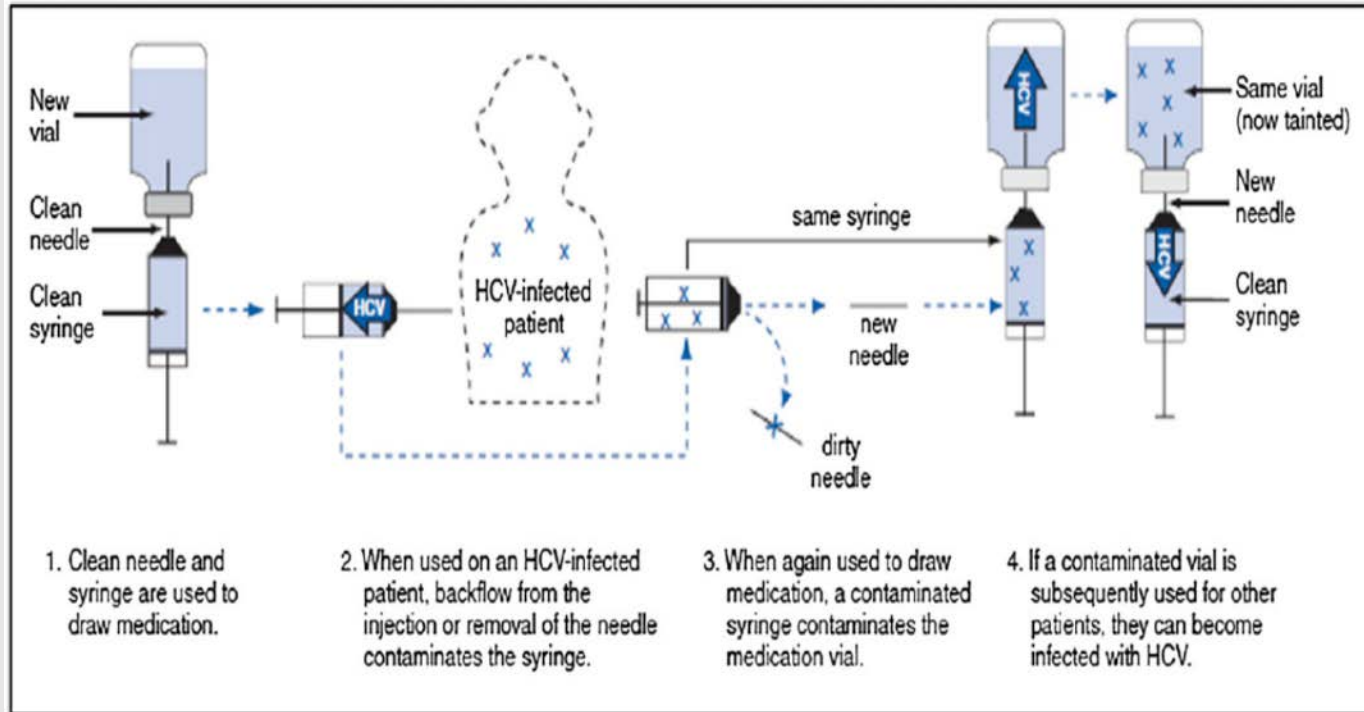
New vial

Clean needle

Clean syringe

HCV

HCV-infected patient

same syringe

new needle

dirty needle

HCV

Same vial (now tainted)

New needle

HCV

Clean syringe

1. Clean needle and syringe are used to draw medication.

2. When used on an HCV-infected patient, backflow from the injection or removal of the needle contaminates the syringe.

3. When again used to draw medication, a contaminated syringe contaminates the medication vial.

4. If a contaminated vial is subsequently used for other patients, they can become infected with HCV.